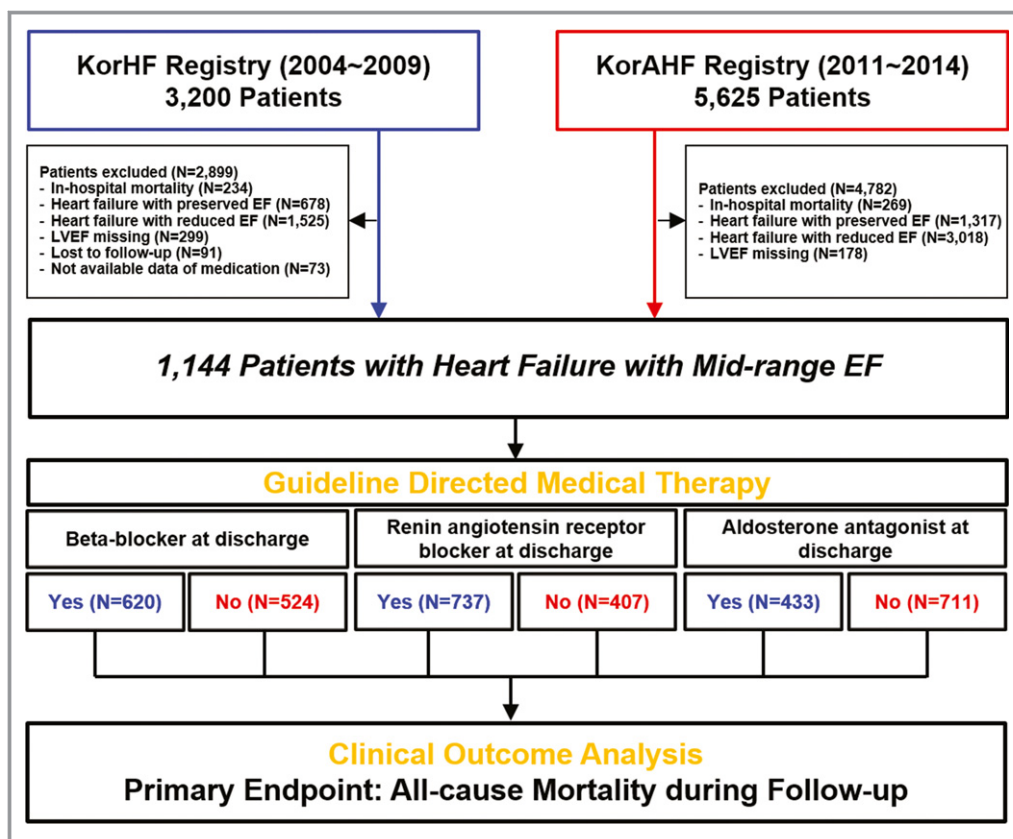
KorHF Registry (2004~2009)
3,200 Patients

KorAHF Registry (2011~2014)
5,625 Patients

Patients excluded (N=2,899)
- In-hospital mortality (N=234)
- Heart failure with preserved EF (N=678)
- Heart failure with reduced EF (N=1,525)
- LVEF missing (N=299)
- Lost to follow-up (N=91)
- Not available data of medication (N=73)

Patients excluded (N=4,782)
- In-hospital mortality (N=269)
- Heart failure with preserved EF (N=1,317)
- Heart failure with reduced EF (N=3,018)
- LVEF missing (N=178)

1,144 Patients with Heart Failure with Mid-range EF

Guideline Directed Medical Therapy

| Beta-blocker at discharge | | Renin angiotensin receptor blocker at discharge | | Aldosterone antagonist at discharge | |
|---|---|---|---|---|---|
| Yes (N=620) | No (N=524) | Yes (N=737) | No (N=407) | Yes (N=433) | No (N=711) |

Clinical Outcome Analysis
Primary Endpoint: All-cause Mortality during Follow-up